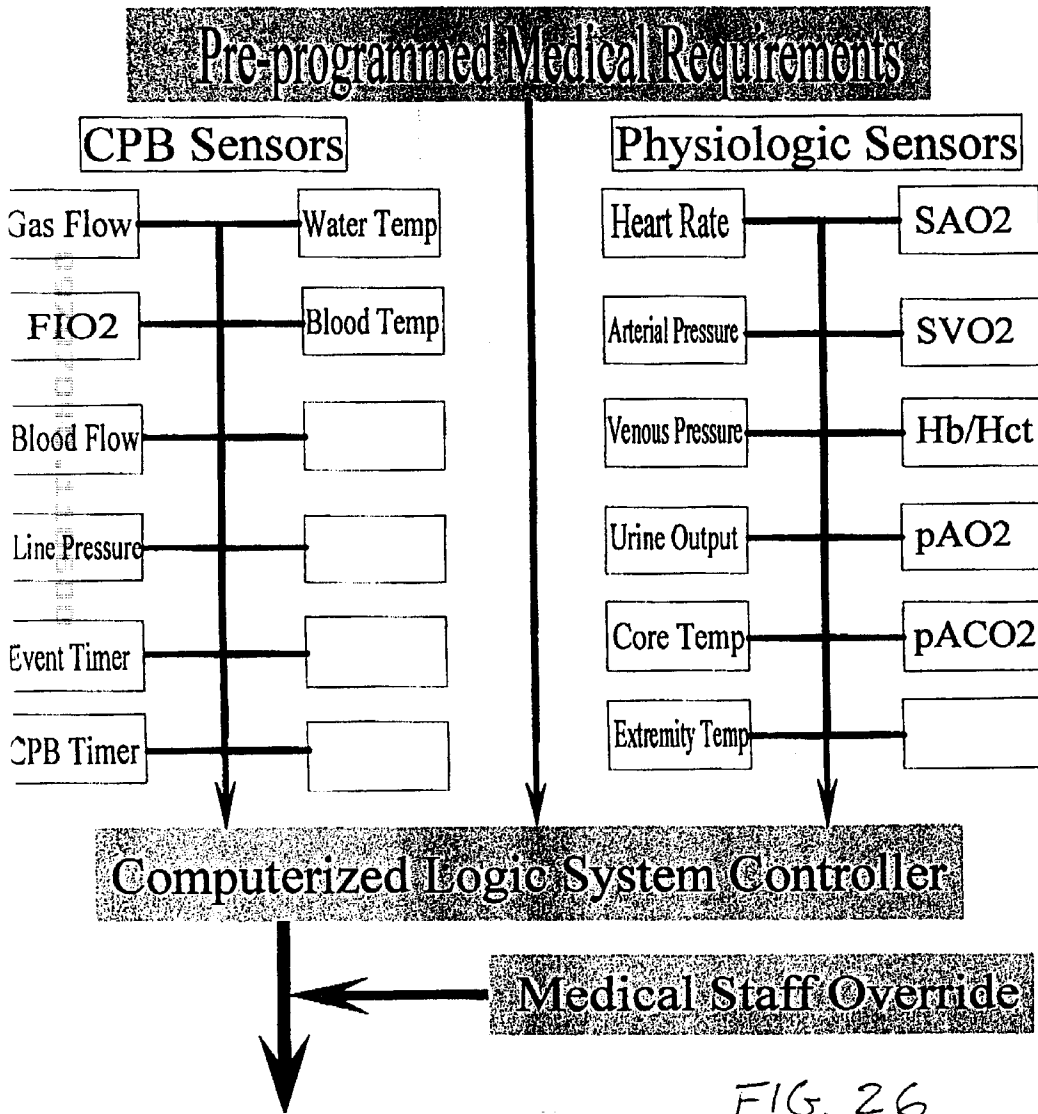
Pre-programmed Medical Requirements

CPB Sensors

Gas Flow

Water Temp

FIO2

Blood Temp

Blood Flow

Line Pressure

Event Timer

CPB Timer

Physiologic Sensors

Heart Rate

SAO2

Arterial Pressure

SVO2

Venous Pressure

Hb/Hct

Urine Output

pAO2

Core Temp

pACO2

Extremity Temp

Computerized Logic System Controller

Medical Staff Override

FIG. 26